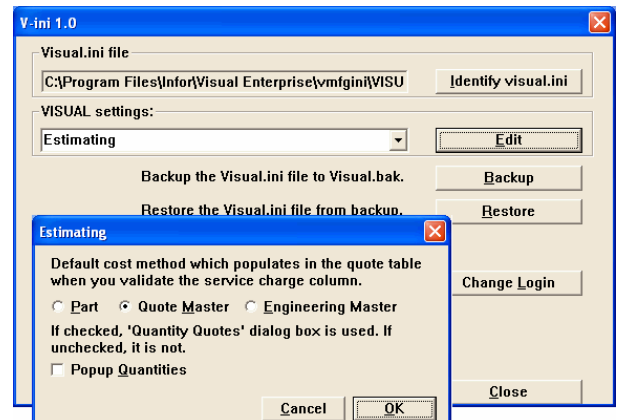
V-ini 1.0

Visual.ini file

C:\Program Files\Infor\Visual Enterprise\vmfgini\VISU

Identify visual.ini

VISUAL settings:

Estimating

Edit

Backup the Visual.ini file to Visual.bak.

Backup

Restore the Visual.ini file from backup.

Restore

Change Login

Close

Estimating

Default cost method which populates in the quote table when you validate the service charge column.

Part

Quote Master

Engineering Master

If checked, 'Quantity Quotes' dialog box is used. If unchecked, it is not.

Popup Quantities

Cancel

OK